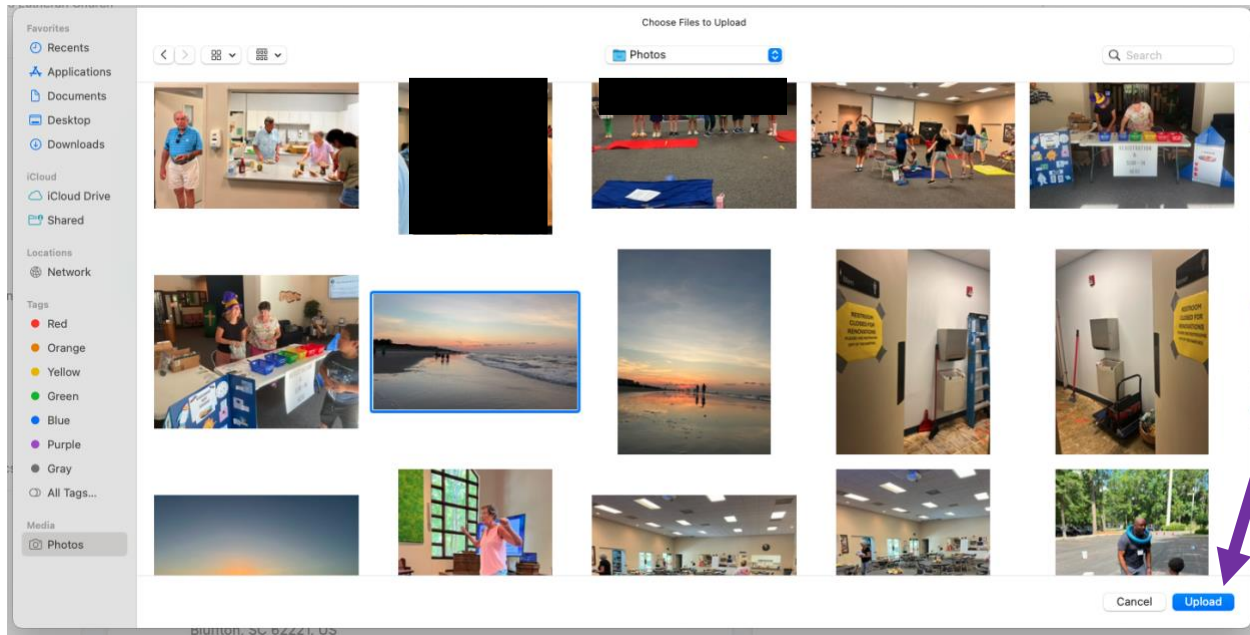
Choose Files to Upload

Photos

Search

Favorites
Recents
Applications
Documents
Desktop
Downloads

iCloud
iCloud Drive
Shared

Locations
Network

Tags
Red
Orange
Yellow
Green
Blue
Purple
Gray
All Tags...

Media
Photos

REGISTRATION

RESTROOM CLOSED FOR RENOVATIONS

RESTROOM CLOSED FOR RENOVATIONS

Cancel
Upload

Bluffton, SC 62221, US